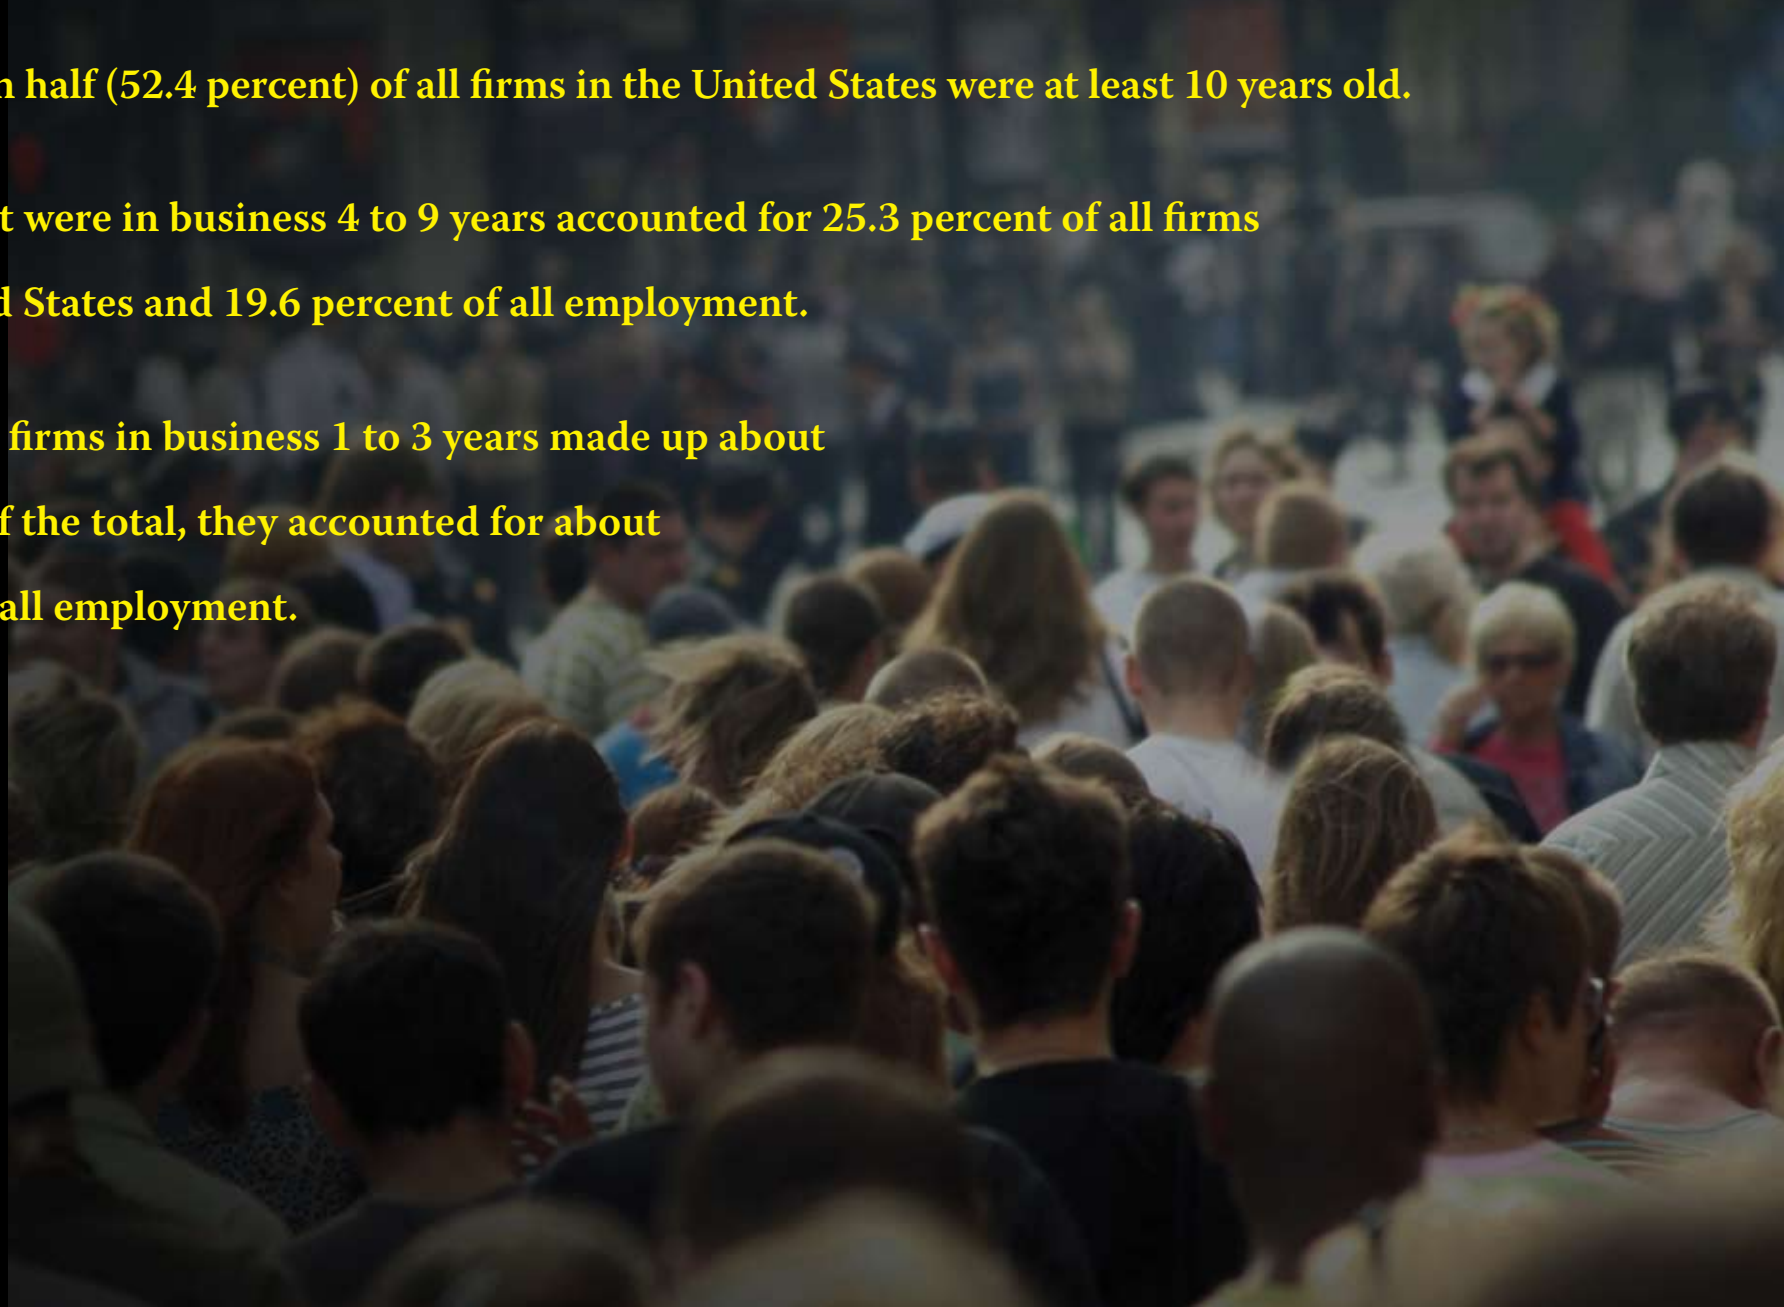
n half (52.4 percent) of all firms in the United States were at least 10 years old.

t were in business 4 to 9 years accounted for 25.3 percent of all firms d States and 19.6 percent of all employment.

firms in business 1 to 3 years made up about f the total, they accounted for about all employment.